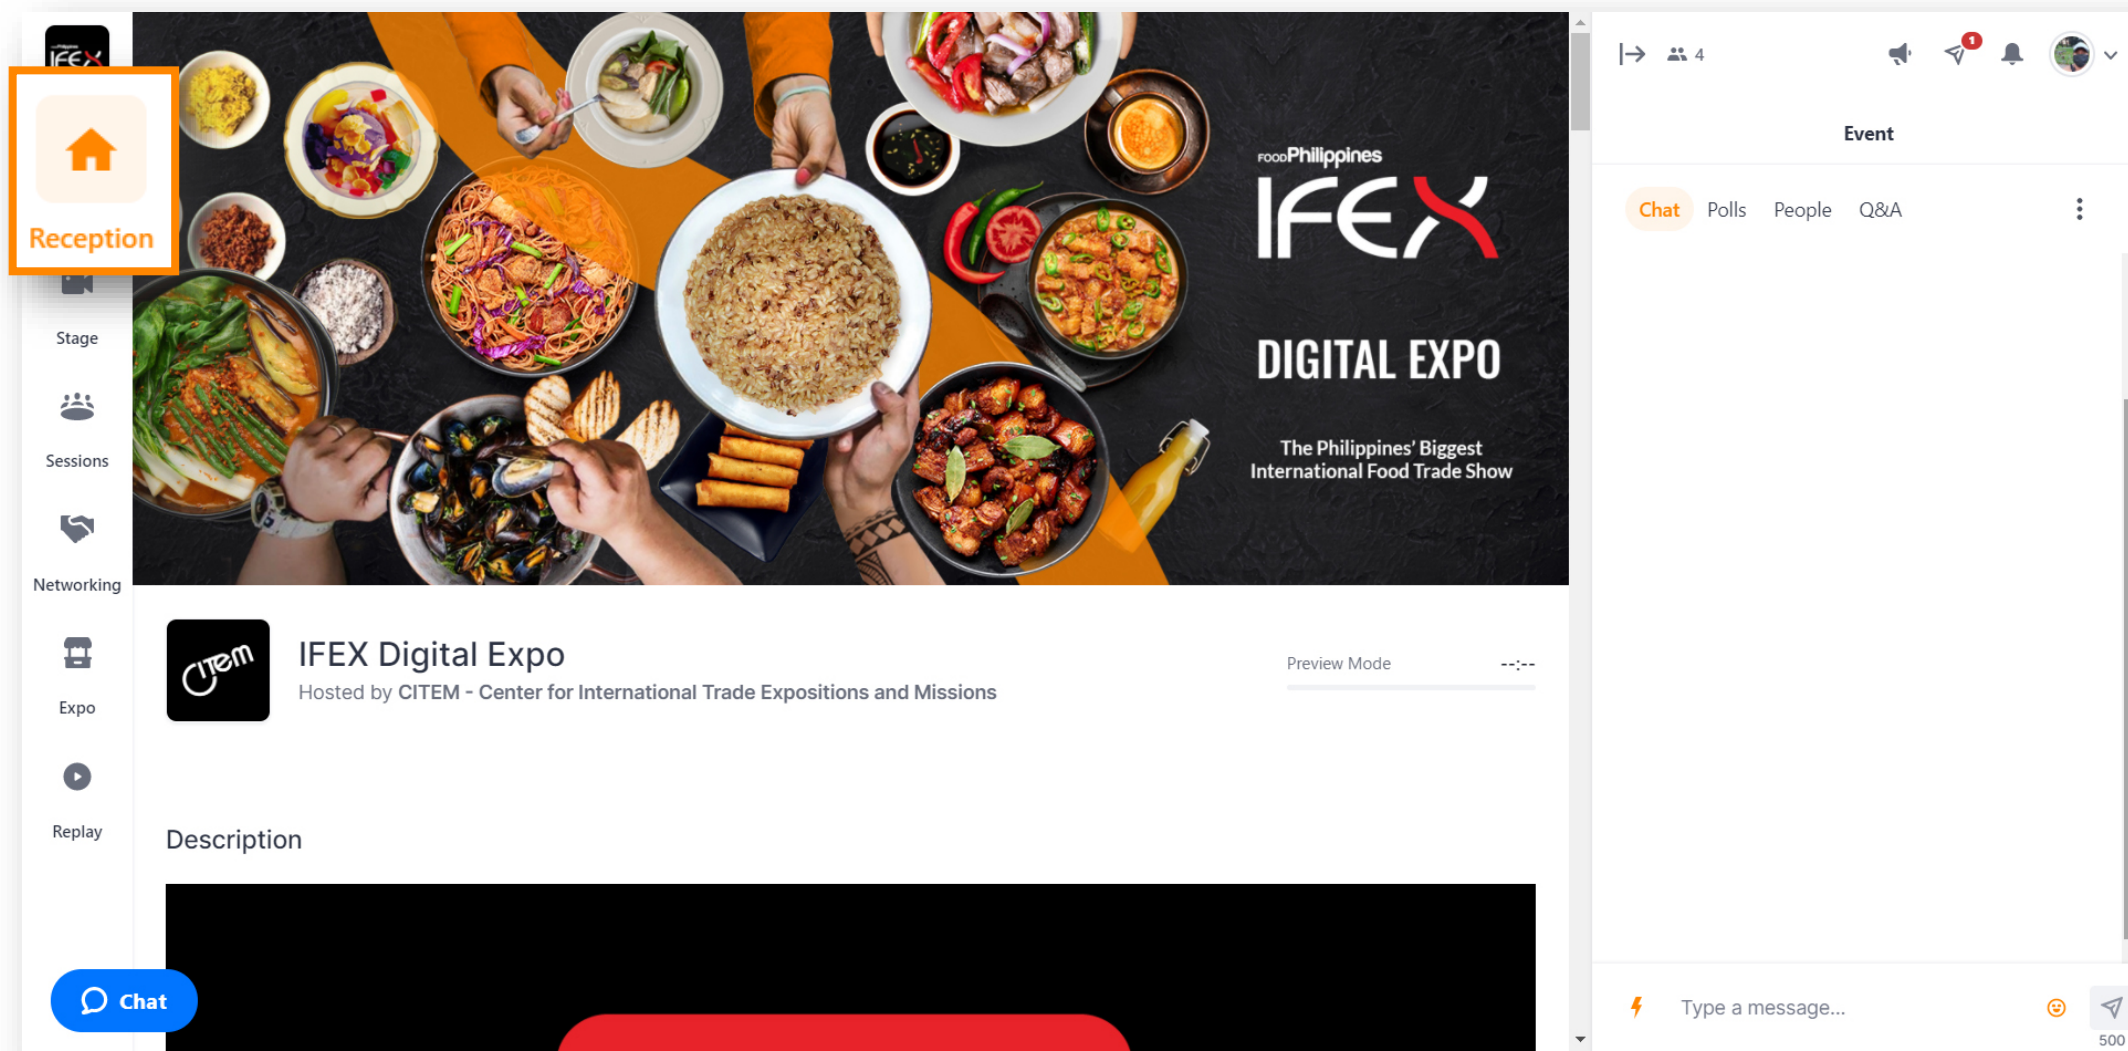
IFEX

Reception

Stage

Sessions

Networking

Expo

Replay

Chat

FOOD Philippines
IFEX
DIGITAL EXPO
The Philippines' Biggest International Food Trade Show

citem

IFEX Digital Expo
Hosted by CITEM - Center for International Trade Expositions and Missions

Preview Mode --:--

Description

4

1

Event

Chat Polls People Q&A

Type a message...

500